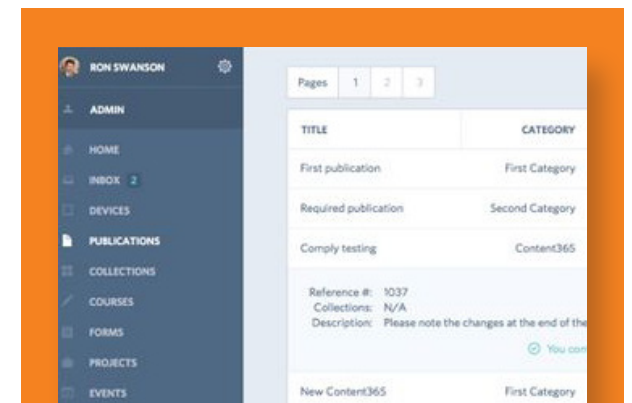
RON SWANSON

ADMIN

HOME
INBOX 2
DEVICES
PUBLICATIONS
COLLECTIONS
COURSES
FORMS
PROJECTS
EVENTS

Pages 1 2 3

| TITLE | CATEGORY |
|---|---|
| First publication | First Category |
| Required publication | Second Category |
| Comply testing | Content365 |

Reference #: 1037
Collections: N/A
Description: Please note the changes at the end of the

You con

| New Content365 | First Category |
|---|---|